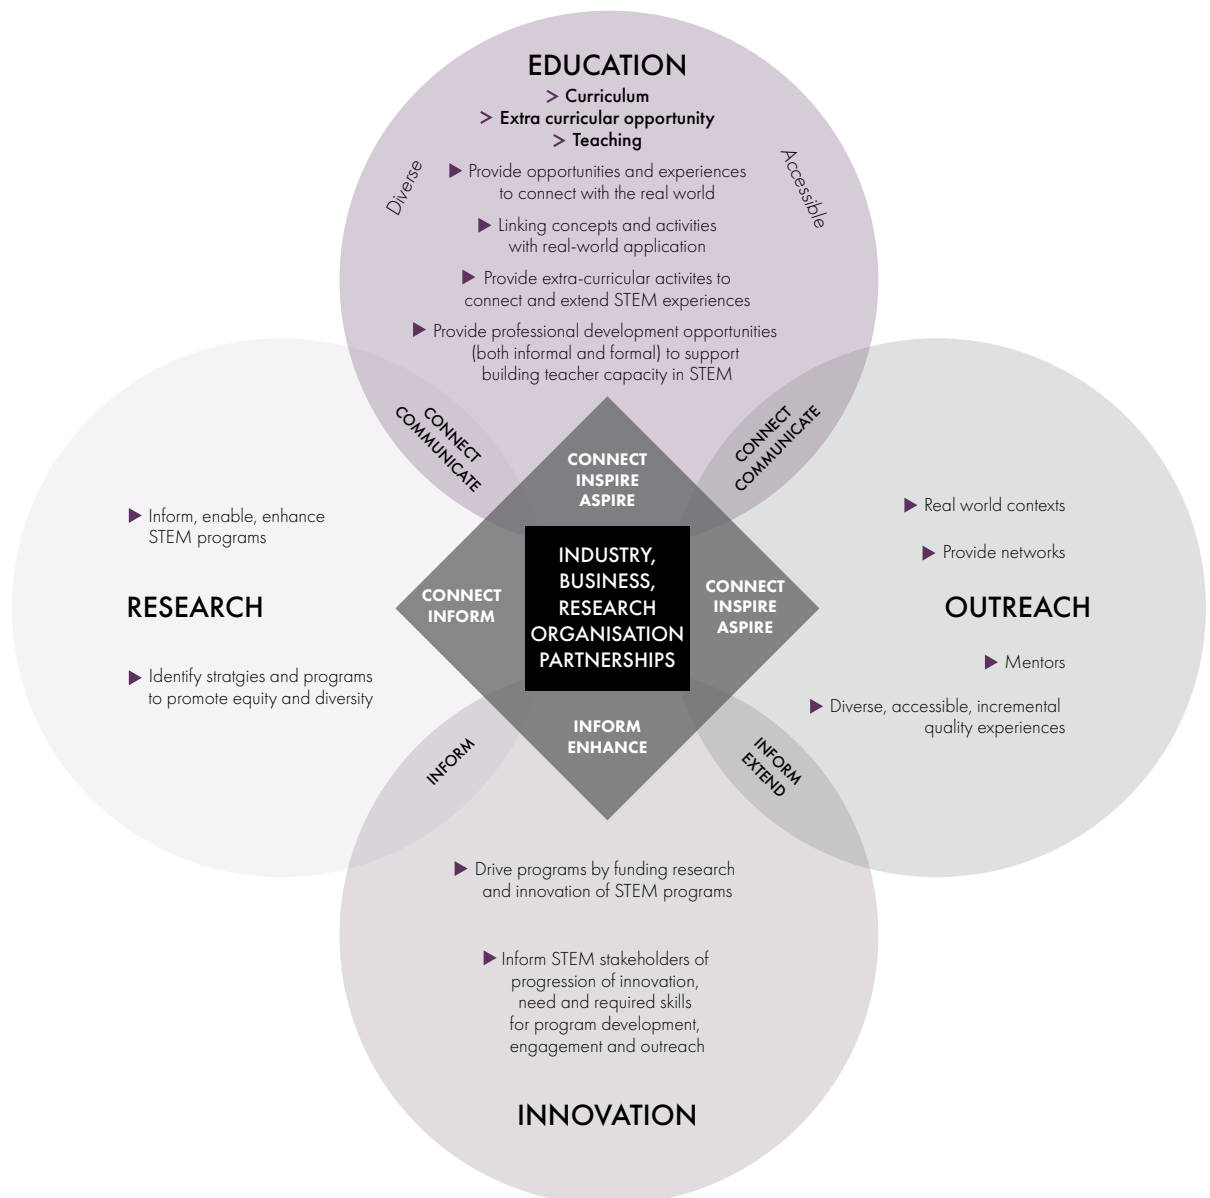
EDUCATION
> Curriculum
> Extra curricular opportunity
> Teaching

Diverse

Accessible

▶ Provide opportunities and experiences to connect with the real world

▶ Linking concepts and activities with real-world application

▶ Provide extra-curricular activites to connect and extend STEM experiences

▶ Provide professional development opportunities (both informal and formal) to support building teacher capacity in STEM

CONNECT COMMUNICATE

CONNECT COMMUNICATE

CONNECT INSPIRE ASPIRE

▶ Inform, enable, enhance STEM programs

RESEARCH

▶ Identify stratgies and programs to promote equity and diversity

CONNECT INFORM

INDUSTRY, BUSINESS, RESEARCH ORGANISATION PARTNERSHIPS

CONNECT INSPIRE ASPIRE

▶ Real world contexts

▶ Provide networks

OUTREACH

▶ Mentors

▶ Diverse, accessible, incremental quality experiences

INFORM ENHANCE

INFORM

INFORM EXTEND

▶ Drive programs by funding research and innovation of STEM programs

▶ Inform STEM stakeholders of progression of innovation, need and required skills for program development, engagement and outreach

INNOVATION